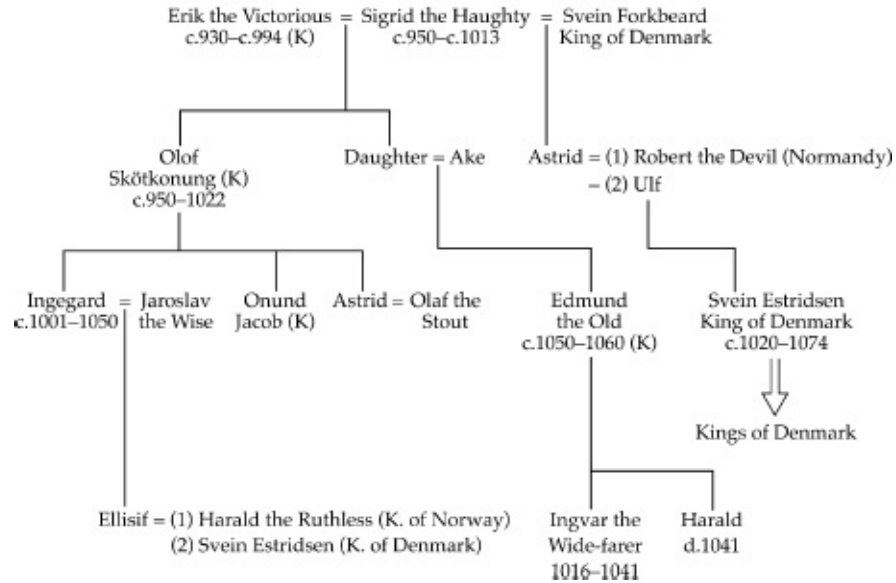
Erik the Victorious = Sigrid the Haughty = Svein Forkbeard
c.930–c.994 (K) c.950–c.1013 King of Denmark

Olof Skötkonung (K) c.950–1022

Daughter = Ake

Astrid = (1) Robert the Devil (Normandy)
= (2) Ulf

Ingegard c.1001–1050 = Jaroslav the Wise

Onund Jacob (K)

Astrid = Olaf the Stout

Edmund the Old c.1050–1060 (K)

Svein Estridsen King of Denmark c.1020–1074

Kings of Denmark

Ellisif = (1) Harald the Ruthless (K. of Norway)
(2) Svein Estridsen (K. of Denmark)

Ingvar the Wide-farer 1016–1041

Harald d.1041